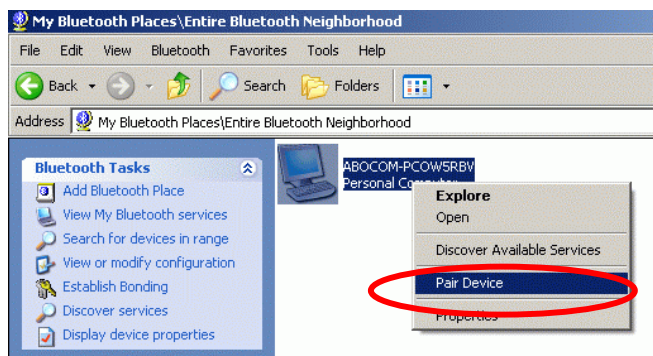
My Bluetooth Places\Entire Bluetooth Neighborhood

File Edit View Bluetooth Favorites Tools Help

Back Search Folders

Address My Bluetooth Places\Entire Bluetooth Neighborhood

Bluetooth Tasks

Add Bluetooth Place

View My Bluetooth services

Search for devices in range

View or modify configuration

Establish Bonding

Discover services

Display device properties

ABOCOM-PCOW5RBV

Personal Computer

Explore

Open

Discover Available Services

Pair Device

Properties